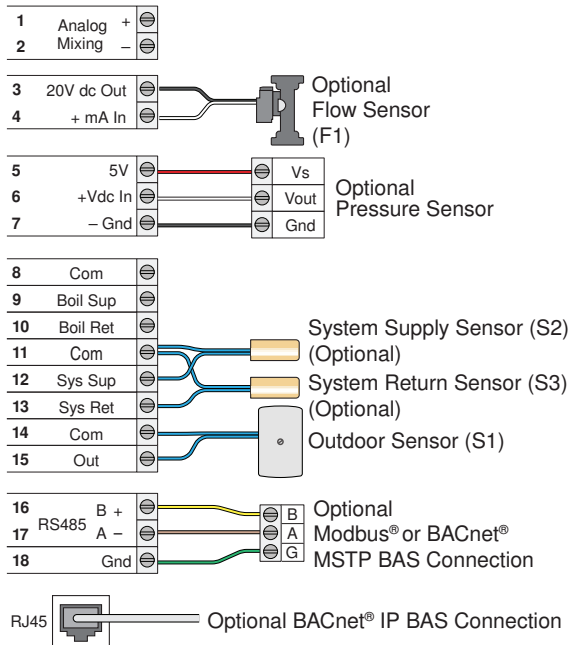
| | | |
|---|---|---|
| 1 | Analog | + |
| 2 | Mixing | – |

| | |
|---|---|
| 3 | 20V dc Out |
| 4 | + mA In |

Optional Flow Sensor (F1)

| | |
|---|---|
| 5 | 5V |
| 6 | +Vdc In |
| 7 | – Gnd |

Vs
Vout
Gnd

Optional Pressure Sensor

| | |
|---|---|
| 8 | Com |
| 9 | Boil Sup |
| 10 | Boil Ret |
| 11 | Com |
| 12 | Sys Sup |
| 13 | Sys Ret |
| 14 | Com |
| 15 | Out |

System Supply Sensor (S2) (Optional)
System Return Sensor (S3) (Optional)
Outdoor Sensor (S1)

| | | |
|---|---|---|
| 16 | RS485 | B + |
| 17 | | A – |
| 18 | | Gnd |

B
A
G

Optional Modbus® or BACnet® MSTP BAS Connection

RJ45

Optional BACnet® IP BAS Connection